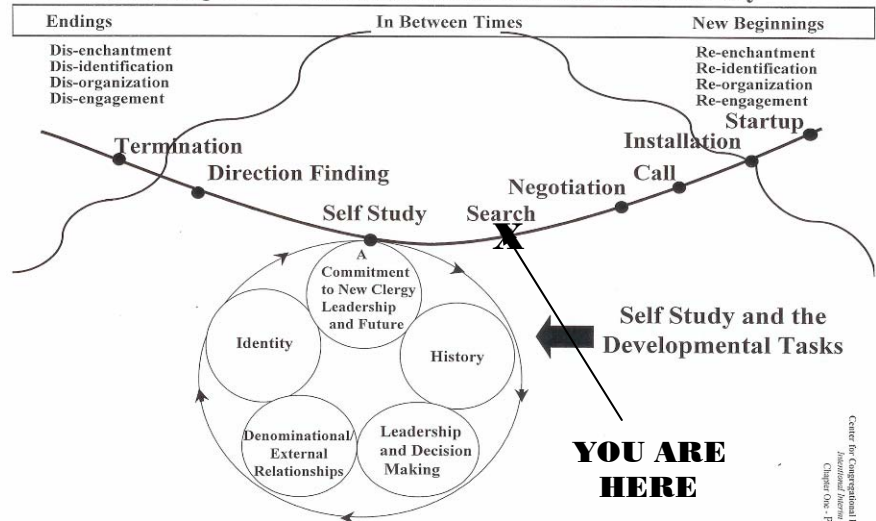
Endings

In Between Times

New Beginnings

Dis-enchantment
Dis-identification
Dis-organization
Dis-engagement

Re-enchantment
Re-identification
Re-organization
Re-engagement

Termination

Direction Finding

Self Study

Search

X

Negotiation

Call

Installation

Startup

A Commitment to New Clergy Leadership and Future

Identity

History

Denominational/ External Relationships

Leadership and Decision Making

Self Study and the Developmental Tasks

YOU ARE HERE

Center for Congregational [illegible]
Intentional Interim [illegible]
Chapter One - P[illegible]